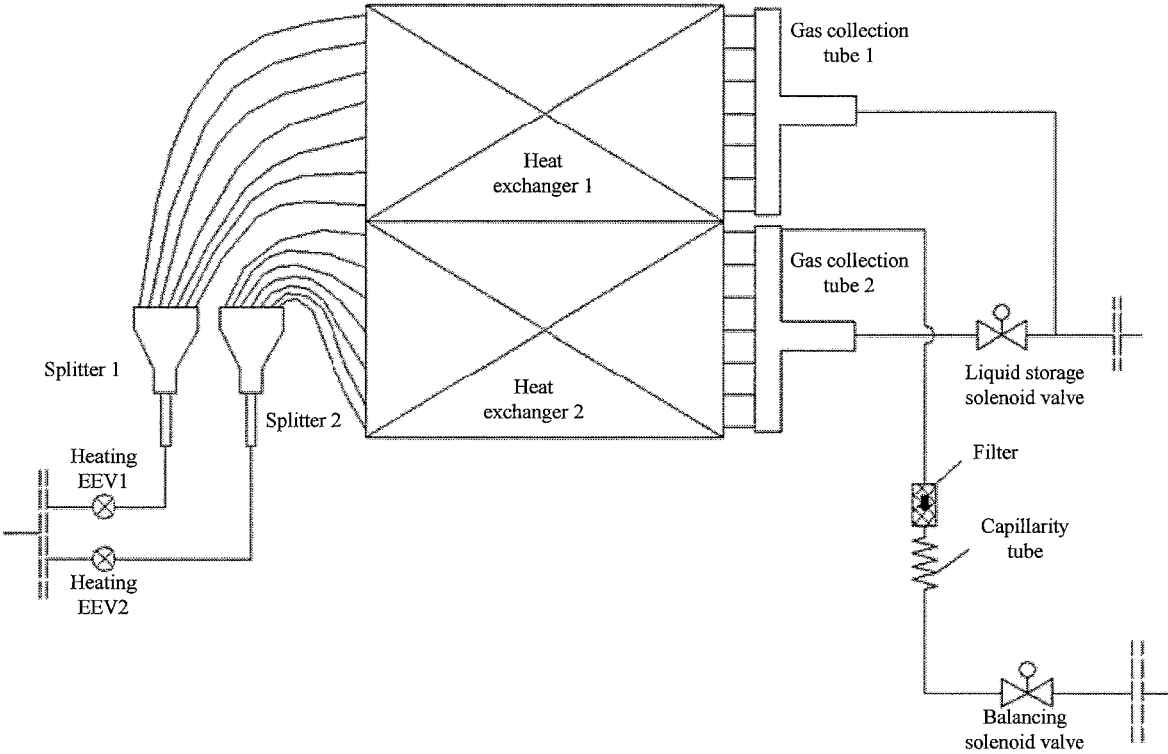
Gas collection tube 1

Heat exchanger 1

Gas collection tube 2

Splitter 1

Heat exchanger 2

Liquid storage solenoid valve

Splitter 2

Heating EEV1

Heating EEV2

Filter

Capillarity tube

Balancing solenoid valve